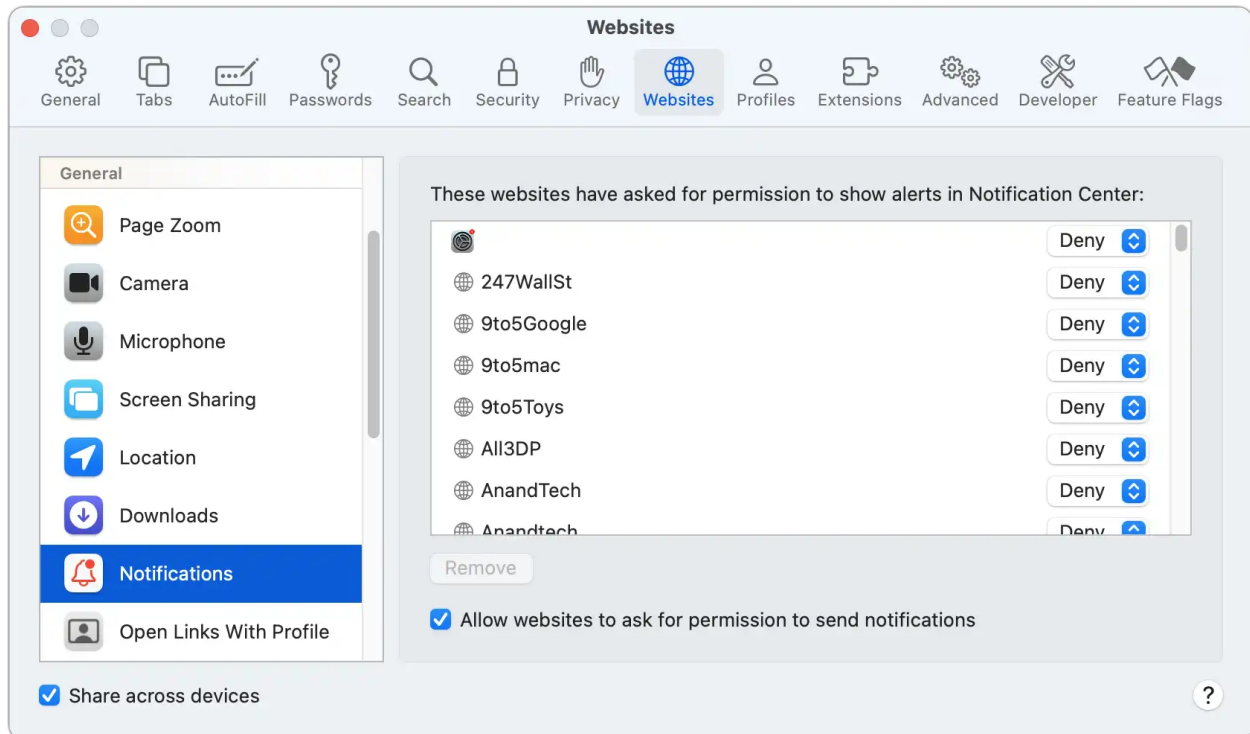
Websites

General Tabs AutoFill Passwords Search Security Privacy Websites Profiles Extensions Advanced Developer Feature Flags

General
Page Zoom
Camera
Microphone
Screen Sharing
Location
Downloads
Notifications
Open Links With Profile

These websites have asked for permission to show alerts in Notification Center:

| | |
|---|---|
| | Deny |
| 247WallSt | Deny |
| 9to5Google | Deny |
| 9to5mac | Deny |
| 9to5Toys | Deny |
| All3DP | Deny |
| AnandTech | Deny |
| Anandtech | Deny |

Remove

Allow websites to ask for permission to send notifications

Share across devices

?